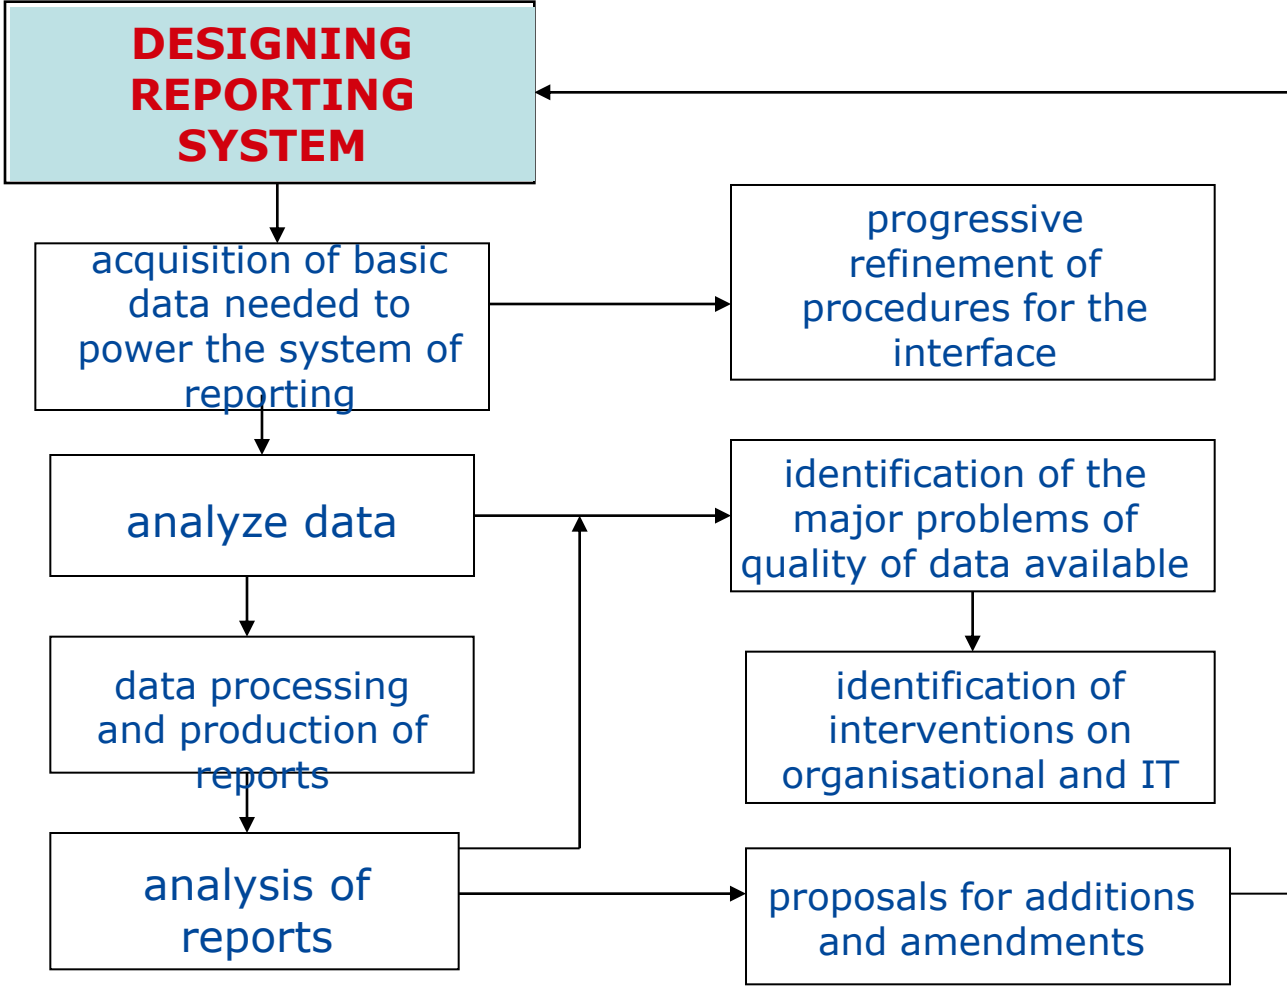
DESIGNING REPORTING SYSTEM

acquisition of basic data needed to power the system of reporting

progressive refinement of procedures for the interface

analyze data

identification of the major problems of quality of data available

data processing and production of reports

identification of interventions on organisational and IT

analysis of reports

proposals for additions and amendments